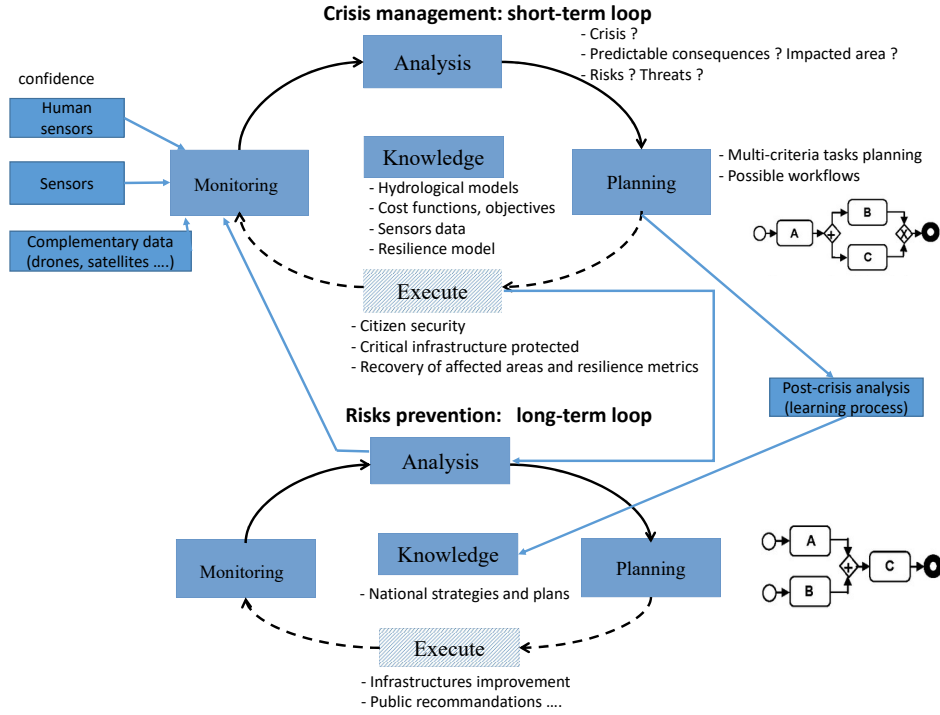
Crisis management: short-term loop

Analysis

- Crisis ?
- Predictable consequences ? Impacted area ?
- Risks ? Threats ?

confidence

Human sensors

Sensors

Complementary data (drones, satellites ….)

Monitoring

Knowledge

- Hydrological models
- Cost functions, objectives
- Sensors data
- Resilience model

Planning

- Multi-criteria tasks planning
- Possible workflows

A

B

C

Execute

- Citizen security
- Critical infrastructure protected
- Recovery of affected areas and resilience metrics

Post-crisis analysis (learning process)

Risks prevention: long-term loop

Analysis

Monitoring

Knowledge

- National strategies and plans

Planning

A

B

C

Execute

- Infrastructures improvement
- Public recommandations ….